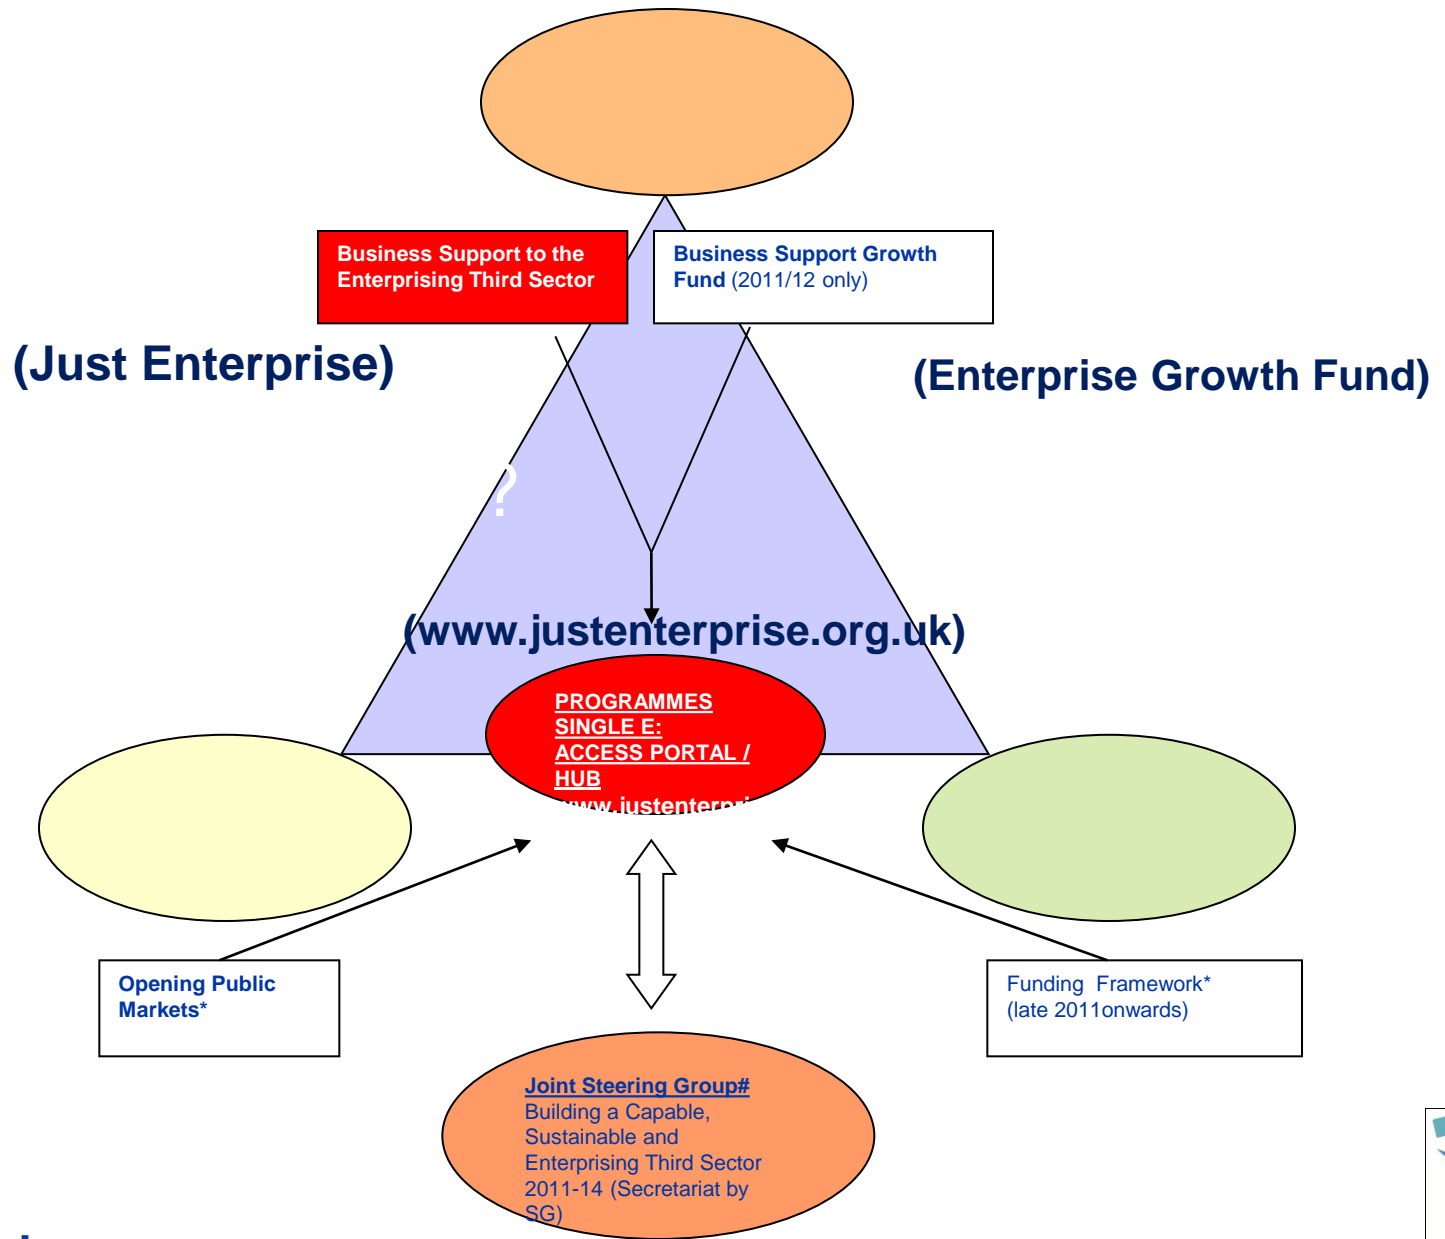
Business Support to the Enterprising Third Sector

Business Support Growth Fund (2011/12 only)

(Just Enterprise)

(Enterprise Growth Fund)

?

(www.justenterprise.org.uk)

PROGRAMMES SINGLE E: ACCESS PORTAL / HUB www.justenterpri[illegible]

Opening Public Markets*

Funding Framework* (late 2011onwards)

Joint Steering Group# Building a Capable, Sustainable and Enterprising Third Sector 2011-14 (Secretariat by SG)